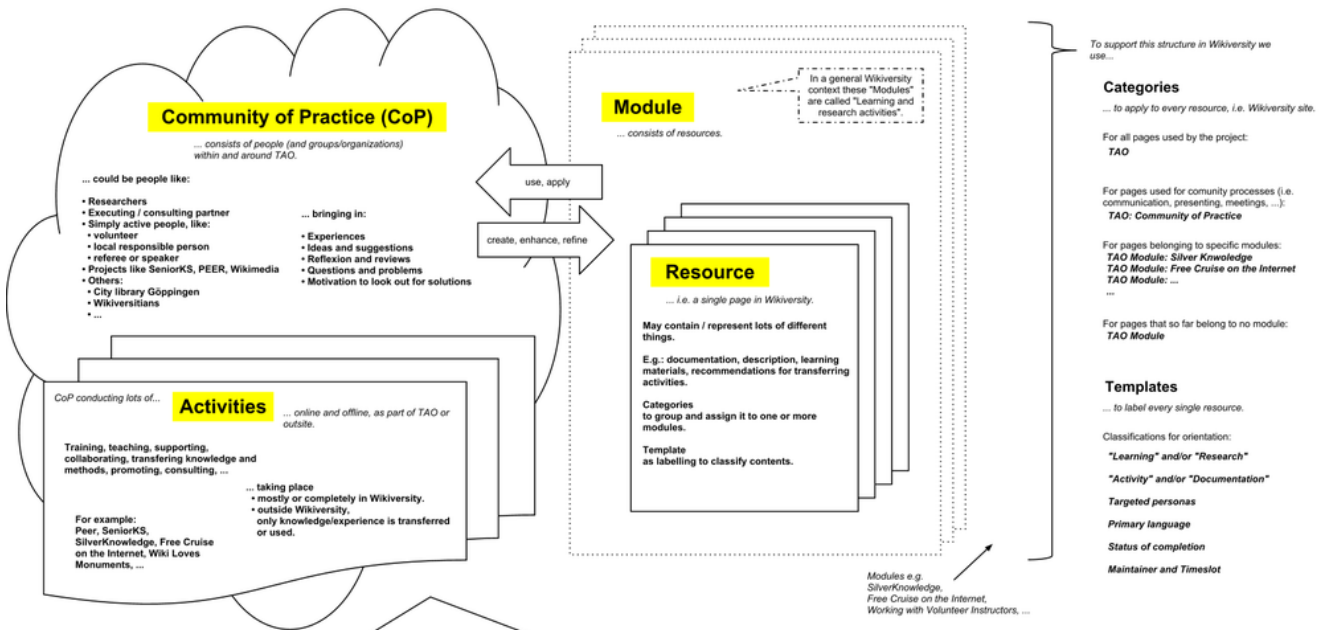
Community of Practice (CoP)

... consists of people (and groups/organizations) within and around TAO.

... could be people like:

• Researchers
• Executing / consulting partner
• Simply active people, like:
• volunteer
• local responsible person
• referee or speaker
• Projects like SeniorKS, PEER, Wikimedia
• Others:
• City library Göppingen
• Wikiversitians
• ...

... bringing in:

• Experiences
• Ideas and suggestions
• Reflexion and reviews
• Questions and problems
• Motivation to look out for solutions

CoP conducting lots of...

Activities

... online and offline, as part of TAO or outsite.

Training, teaching, supporting, collaborating, transfering knowledge and methods, promoting, consulting, ...

... taking place
• mostly or completely in Wikiversity.
• outside Wikiversity, only knowledge/experience is transferred or used.

For example:
Peer, SeniorKS, SilverKnowledge, Free Cruise on the Internet, Wiki Loves Monuments, ...

use, apply

create, enhance, refine

Module

... consists of resources.

In a general Wikiversity context these "Modules" are called "Learning and research activities".

Resource

... i.e. a single page in Wikiversity.

May contain / represent lots of different things.

E.g.: documentation, description, learning materials, recommendations for transferring activities.

Categories
to group and assign it to one or more modules.

Template
as labelling to classify contents.

Modules e.g.
SilverKnowledge,
Free Cruise on the Internet,
Working with Volunteer Instructors, ...

To support this structure in Wikiversity we use...

Categories

... to apply to every resource, i.e. Wikiversity site.

For all pages used by the project:
TAO

For pages used for comunity processes (i.e. communication, presenting, meetings, ...):
TAO: Community of Practice

For pages belonging to specific modules:
TAO Module: Silver Knwoledge
TAO Module: Free Cruise on the Internet
TAO Module: ...
...

For pages that so far belong to no module:
TAO Module

Templates

... to label every single resource.

Classifications for orientation:

"Learning" and/or "Research"

"Activity" and/or "Documentation"

Targeted personas

Primary language

Status of completion

Maintainer and Timeslot